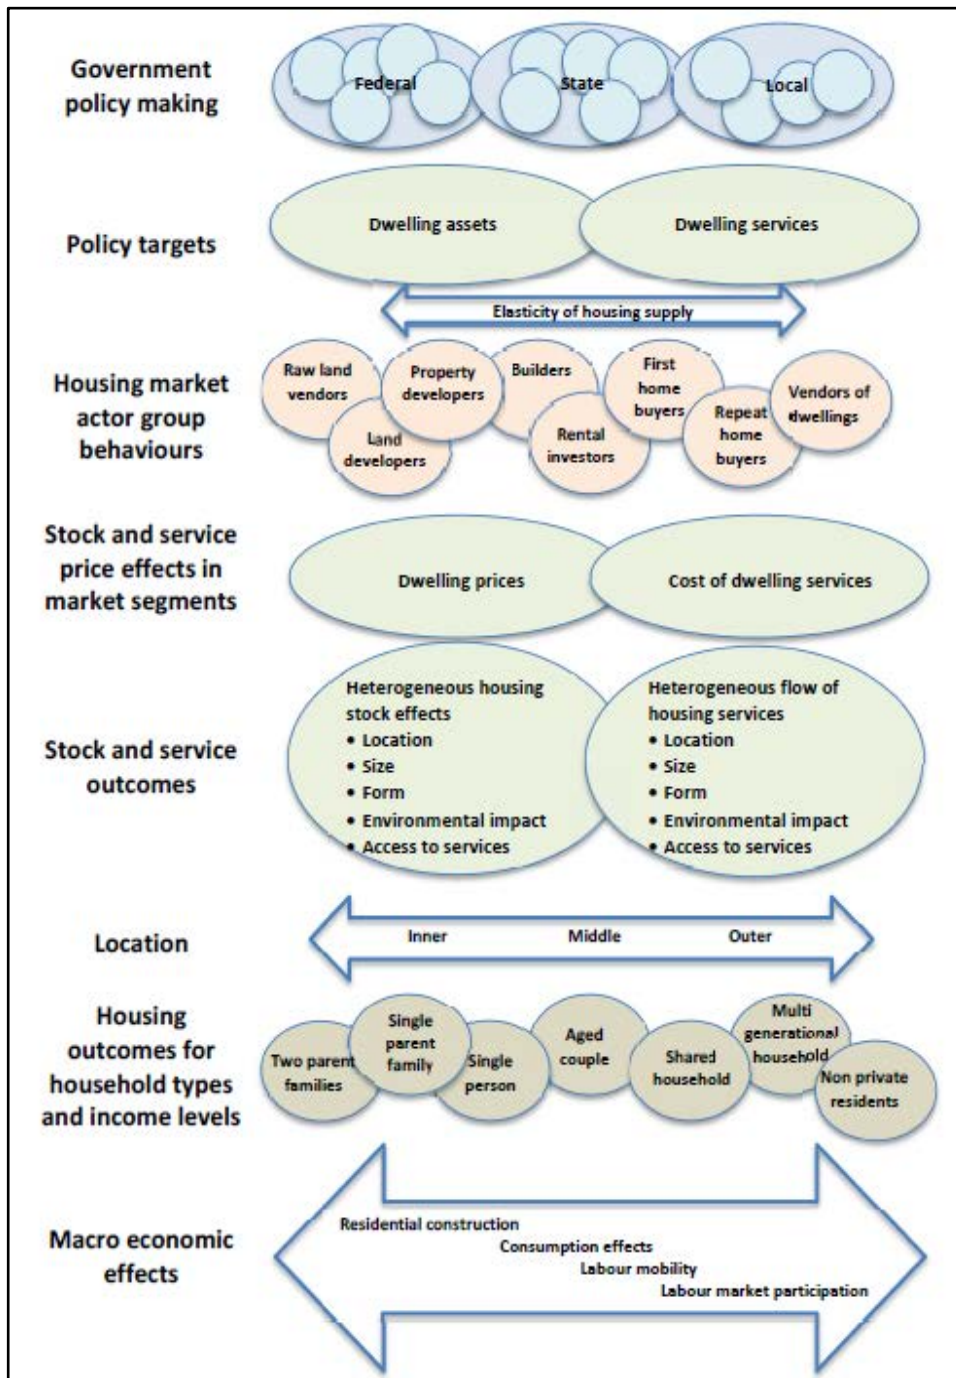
Government policy making

Federal

State

Local

Policy targets

Dwelling assets

Dwelling services

Elasticity of housing supply

Housing market actor group behaviours

Raw land vendors

Property developers

Builders

First home buyers

Vendors of dwellings

Land developers

Rental investors

Repeat home buyers

Stock and service price effects in market segments

Dwelling prices

Cost of dwelling services

Stock and service outcomes

Heterogeneous housing stock effects
• Location
• Size
• Form
• Environmental impact
• Access to services

Heterogeneous flow of housing services
• Location
• Size
• Form
• Environmental impact
• Access to services

Location

Inner

Middle

Outer

Housing outcomes for household types and income levels

Two parent families

Single parent family

Single person

Aged couple

Shared household

Multi generational household

Non private residents

Macro economic effects

Residential construction

Consumption effects

Labour mobility

Labour market participation